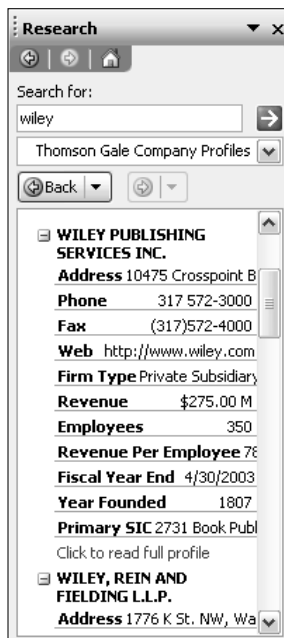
Research

Search for:

wiley

Thomson Gale Company Profiles

Back

WILEY PUBLISHING SERVICES INC.

| | |
|---|---|
| Address | 10475 Crosspoint B |
| Phone | 317 572-3000 |
| Fax | (317)572-4000 |
| Web | http://www.wiley.com |
| Firm Type | Private Subsidiary |
| Revenue | \$275.00 M |
| Employees | 350 |
| Revenue Per Employee | 78 |
| Fiscal Year End | 4/30/2003 |
| Year Founded | 1807 |
| Primary SIC | 2731 Book Publ |

Click to read full profile

WILEY, REIN AND FIELDING L.L.P.

| | |
|---|---|
| Address | 1776 K St. NW, Wa |